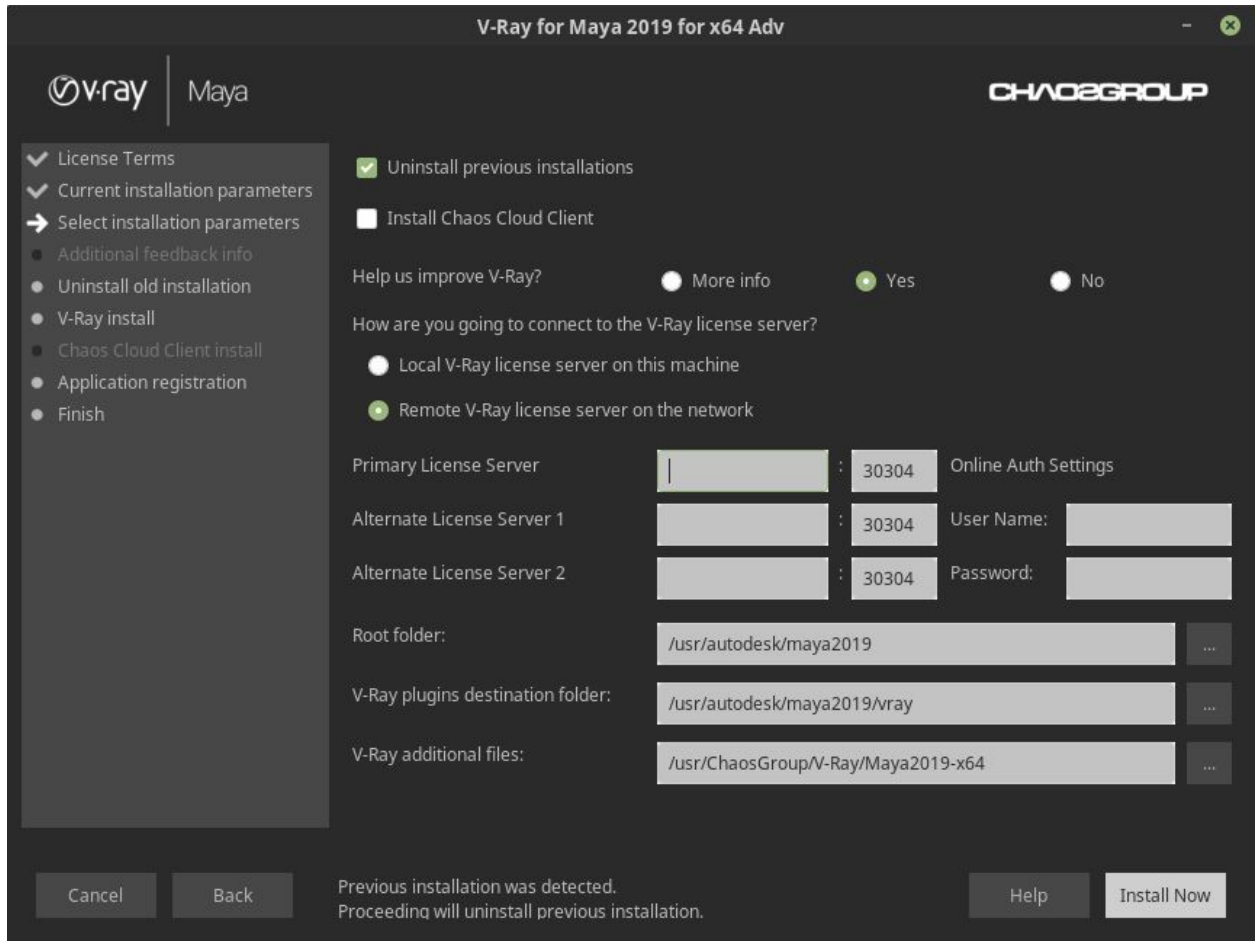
V-Ray for Maya 2019 for x64 Adv

v·ray | Maya

CHAOSGROUP

License Terms
Current installation parameters
Select installation parameters
Additional feedback info
Uninstall old installation
V-Ray install
Chaos Cloud Client install
Application registration
Finish

Uninstall previous installations

Install Chaos Cloud Client

Help us improve V-Ray? More info Yes No

How are you going to connect to the V-Ray license server?

Local V-Ray license server on this machine

Remote V-Ray license server on the network

Primary License Server : 30304 Online Auth Settings

Alternate License Server 1 : 30304 User Name:

Alternate License Server 2 : 30304 Password:

Root folder: /usr/autodesk/maya2019 ...

V-Ray plugins destination folder: /usr/autodesk/maya2019/vray ...

V-Ray additional files: /usr/ChaosGroup/V-Ray/Maya2019-x64 ...

Cancel Back

Previous installation was detected.
Proceeding will uninstall previous installation.

Help Install Now